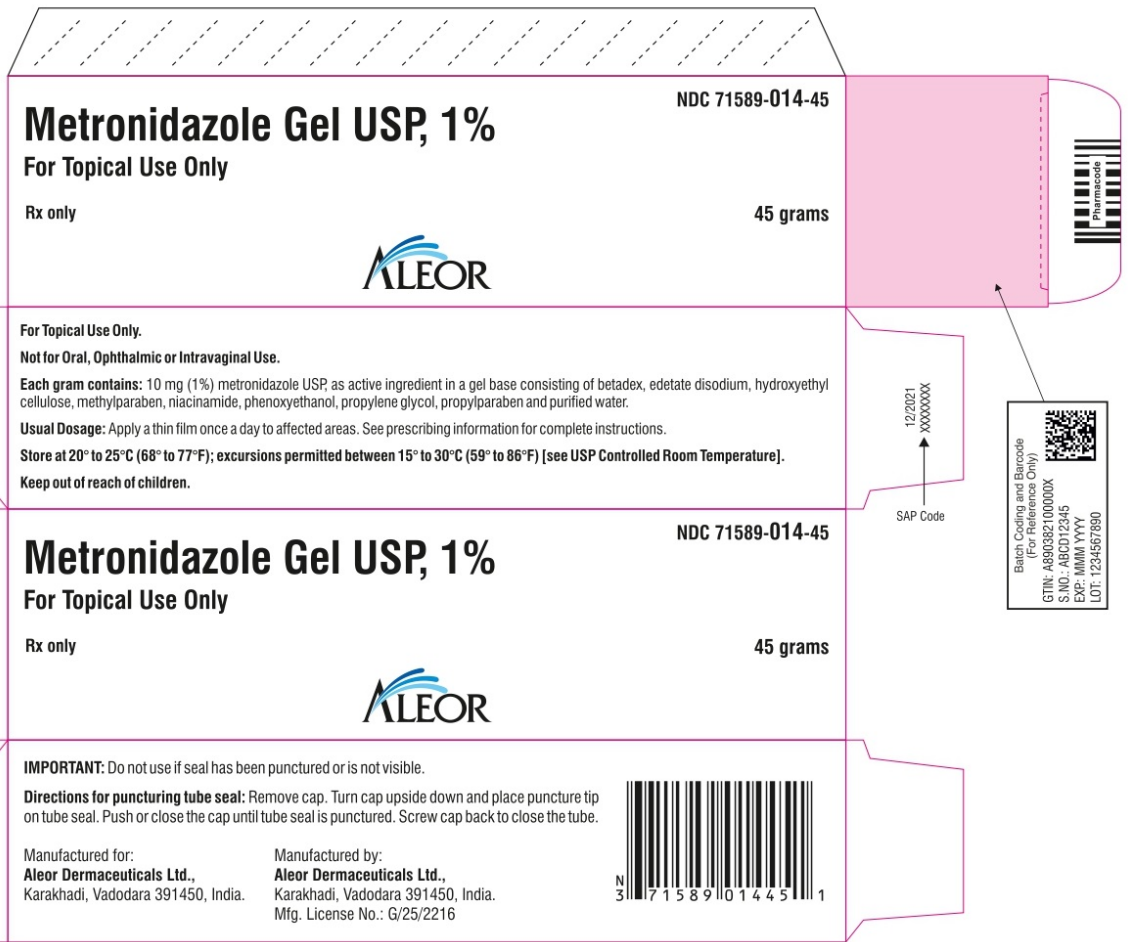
NDC 71589-014-45

Metronidazole Gel USP, 1%

For Topical Use Only

Rx only

45 grams

ALEOR

Pharmacode

For Topical Use Only.

Not for Oral, Ophthalmic or Intravaginal Use.

Each gram contains: 10 mg (1%) metronidazole USP, as active ingredient in a gel base consisting of betadex, edetate disodium, hydroxyethyl cellulose, methylparaben, niacinamide, phenoxyethanol, propylene glycol, propylparaben and purified water.

Usual Dosage: Apply a thin film once a day to affected areas. See prescribing information for complete instructions.

Store at 20° to 25°C (68° to 77°F); excursions permitted between 15° to 30°C (59° to 86°F) [see USP Controlled Room Temperature].

Keep out of reach of children.

12/2021
XXXXXXX

SAP Code

Batch Coding and Barcode
(For Reference Only)
GTIN: A8903821000000X
S.NO.: ABCD12345
EXP.: MMM YYYY
LOT: 1234567890

NDC 71589-014-45

Metronidazole Gel USP, 1%

For Topical Use Only

Rx only

45 grams

ALEOR

IMPORTANT: Do not use if seal has been punctured or is not visible.

Directions for puncturing tube seal: Remove cap. Turn cap upside down and place puncture tip on tube seal. Push or close the cap until tube seal is punctured. Screw cap back to close the tube.

Manufactured for:
Aleor Dermaceuticals Ltd.,
Karakhadi, Vadodara 391450, India.

Manufactured by:
Aleor Dermaceuticals Ltd.,
Karakhadi, Vadodara 391450, India.
Mfg. License No.: G/25/2216

N
3 71589 01445 1